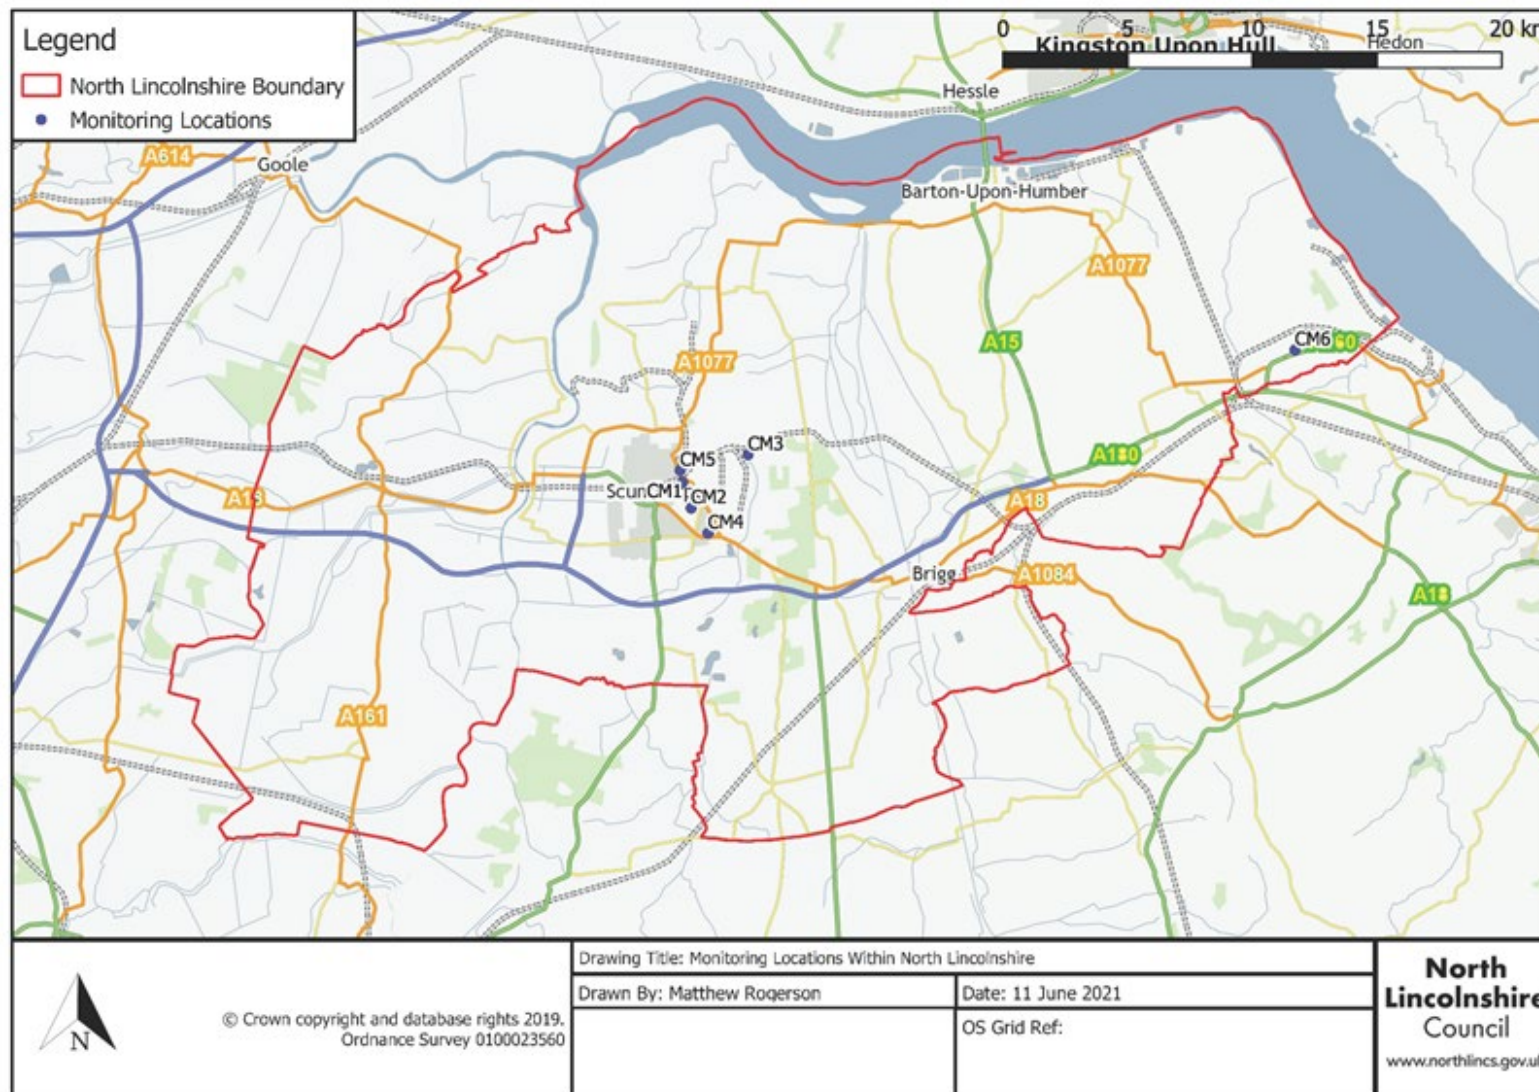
Legend
North Lincolnshire Boundary
Monitoring Locations

0 5 10 15 20 kr
Kingston Upon Hull
Hedon
Hessle
A614
Goole
Barton-Upon-Humber
A1077
A15
CM6
A1077
CM3
CM5
Scun CM1
CM2
CM4
A18
A180
A18
Brigg
A1084
A18
A161

N

© Crown copyright and database rights 2019. Ordnance Survey 0100023560

Drawing Title: Monitoring Locations Within North Lincolnshire
Drawn By: Matthew Rogerson
Date: 11 June 2021
OS Grid Ref:

North Lincolnshire Council
www.northlincs.gov.u